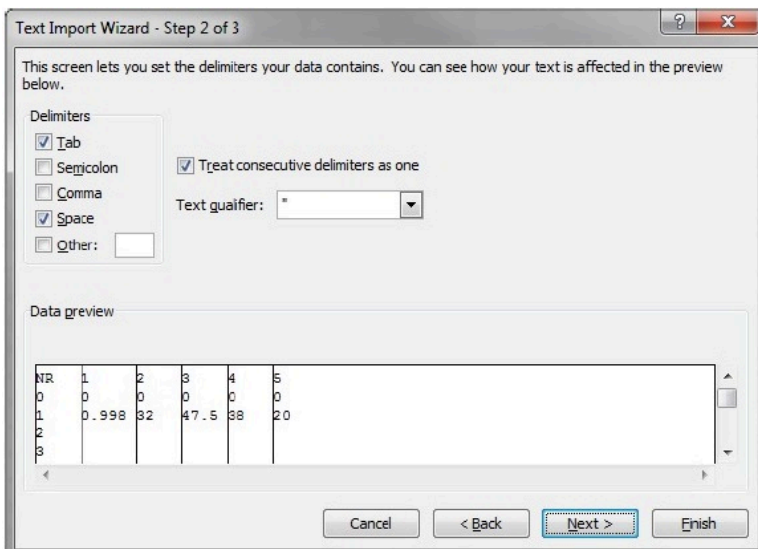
Text Import Wizard - Step 2 of 3

This screen lets you set the delimiters your data contains. You can see how your text is affected in the preview below.

Delimiters
Tab
Semicolon
Comma
Space
Other:

Treat consecutive delimiters as one

Text qualifier: "

Data preview

| NR | 1 | 2 | 3 | 4 | 5 |
|---|---|---|---|---|---|
| 0 | 0 | 0 | 0 | 0 | 0 |
| 1 | 0.998 | 32 | 47.5 | 38 | 20 |
| 2 | | | | | |
| 3 | | | | | |

Cancel
< Back
Next >
Finish